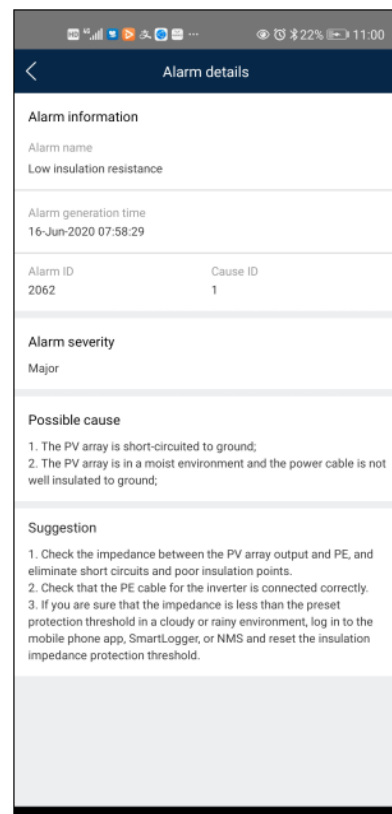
22% 11:00

Alarm details

Alarm information

Alarm name
Low insulation resistance

Alarm generation time
16-Jun-2020 07:58:29

Alarm ID
2062

Cause ID
1

Alarm severity
Major

Possible cause
1. The PV array is short-circuited to ground;
2. The PV array is in a moist environment and the power cable is not well insulated to ground;

Suggestion
1. Check the impedance between the PV array output and PE, and eliminate short circuits and poor insulation points.
2. Check that the PE cable for the inverter is connected correctly.
3. If you are sure that the impedance is less than the preset protection threshold in a cloudy or rainy environment, log in to the mobile phone app, SmartLogger, or NMS and reset the insulation impedance protection threshold.